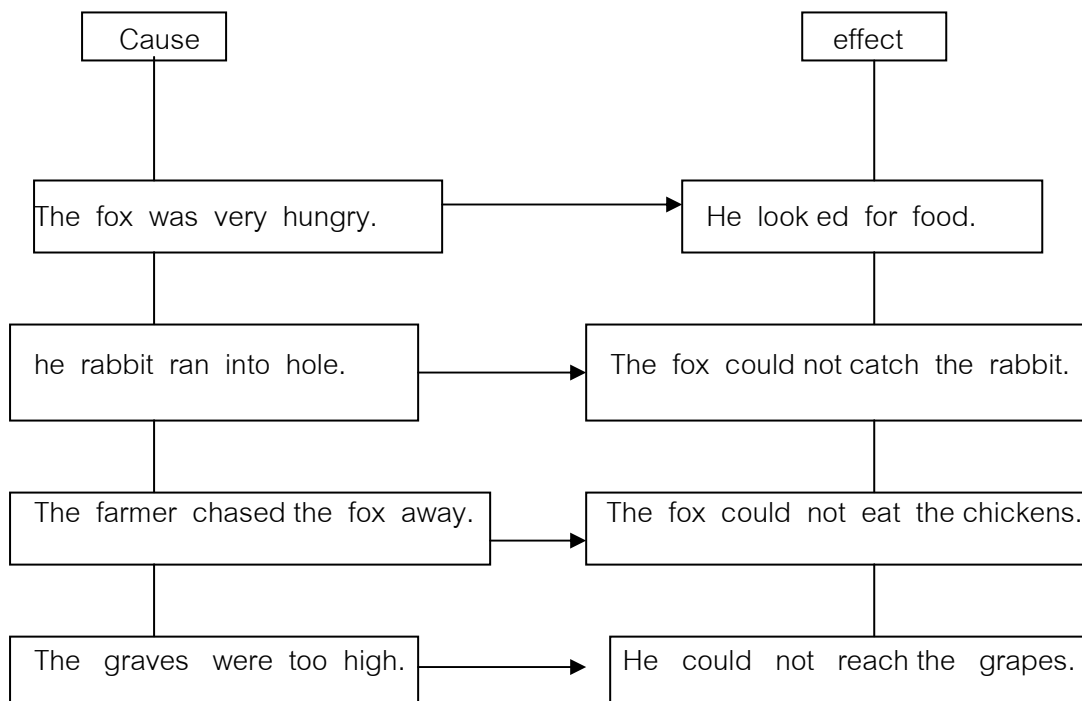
Cause

effect

The fox was very hungry.

He look ed for food.

he rabbit ran into hole.

The fox could not catch the rabbit.

The farmer chased the fox away.

The fox could not eat the chickens.

The graves were too high.

He could not reach the grapes.